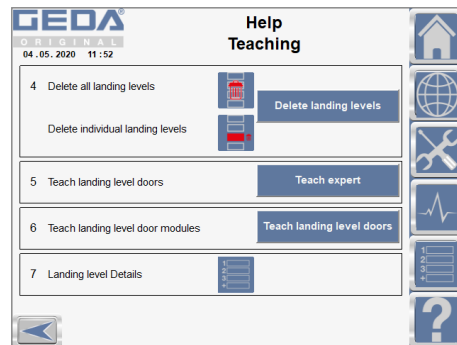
GEDA®
ORIGINAL
04.05.2020 11:52

Help
Teaching

4 Delete all landing levels

Delete individual landing levels

Delete landing levels

5 Teach landing level doors

Teach expert

6 Teach landing level door modules

Teach landing level doors

7 Landing level Details

1
2
3
+

?